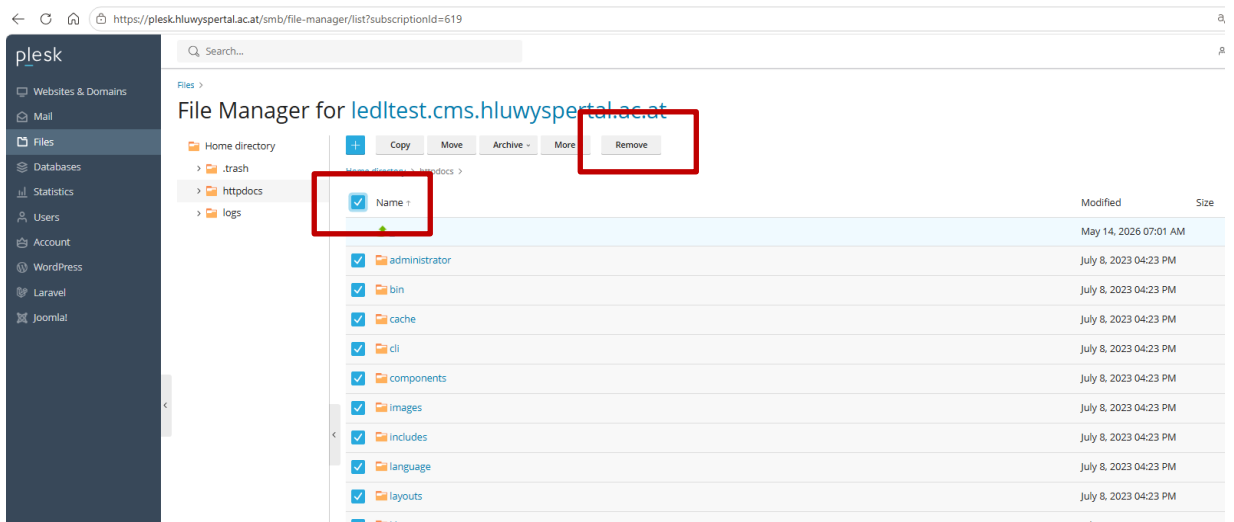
https://plesk.hluwyspertal.ac.at/smb/file-manager/list?subscriptionId=619

plesk

Search...

Websites & Domains
Mail
Files
Databases
Statistics
Users
Account
WordPress
Laravel
Joomla!

Files >

File Manager for ledltest.cms.hluwyspertal.ac.at

Home directory
.trash
httpdocs
logs

+ Copy Move Archive More Remove

Home directory > httpdocs >

| | Name ↑ | Modified | Size |
|---|---|---|---|
| | | May 14, 2026 07:01 AM | |
| | administrator | July 8, 2023 04:23 PM | |
| | bin | July 8, 2023 04:23 PM | |
| | cache | July 8, 2023 04:23 PM | |
| | cli | July 8, 2023 04:23 PM | |
| | components | July 8, 2023 04:23 PM | |
| | images | July 8, 2023 04:23 PM | |
| | includes | July 8, 2023 04:23 PM | |
| | language | July 8, 2023 04:23 PM | |
| | layouts | July 8, 2023 04:23 PM | |